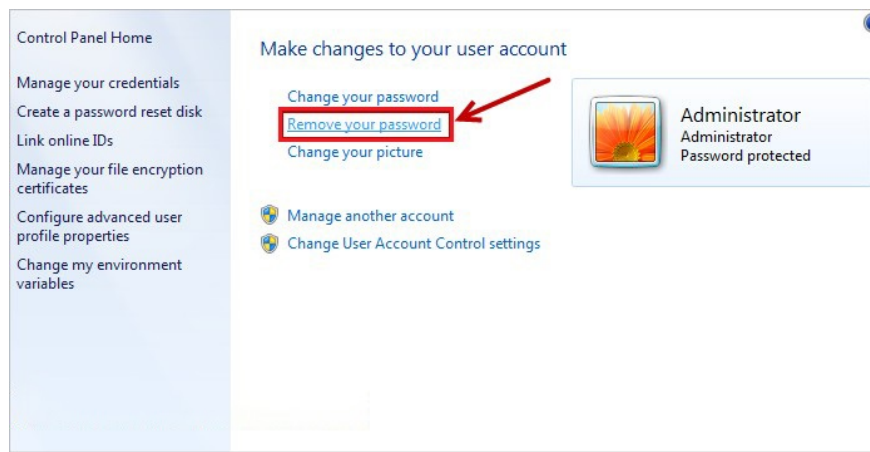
Control Panel Home

Manage your credentials

Create a password reset disk

Link online IDs

Manage your file encryption certificates

Configure advanced user profile properties

Change my environment variables

Make changes to your user account

Change your password

Remove your password

Change your picture

Manage another account

Change User Account Control settings

Administrator
Administrator
Password protected